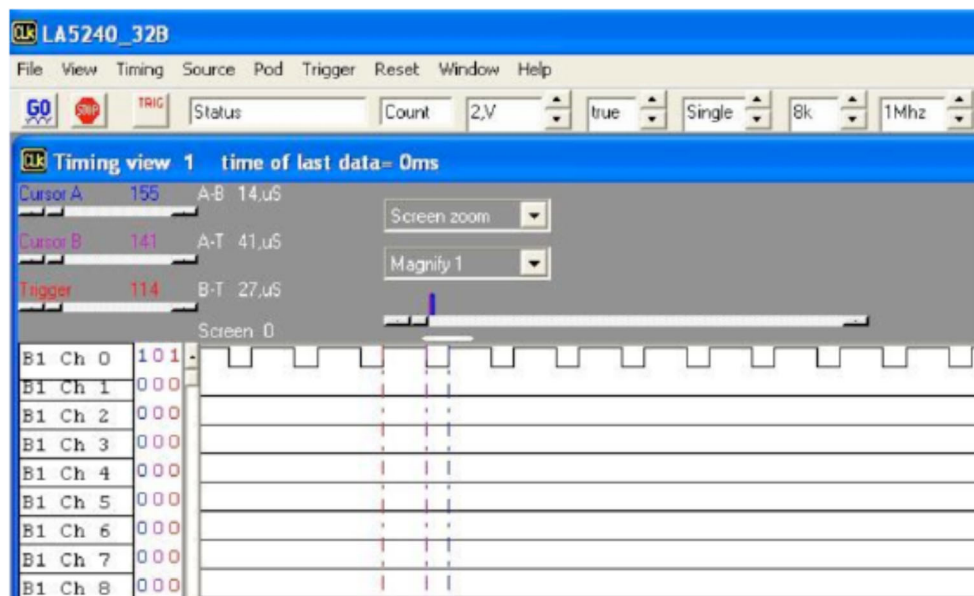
CLK LA5240_32B

File View Timing Source Pod Trigger Reset Window Help

GO STOP TRIG Status Count 2,V true Single 8k 1Mhz

CLK Timing view 1 time of last data= 0ms

Cursor A 155 A-B 14,uS

Cursor B 141 A-T 41,uS

Trigger 114 B-T 27,uS

Screen 0

Screen zoom

Magnify 1

| | |
|---|---|
| B1 Ch 0 | 101 |
| B1 Ch 1 | 000 |
| B1 Ch 2 | 000 |
| B1 Ch 3 | 000 |
| B1 Ch 4 | 000 |
| B1 Ch 5 | 000 |
| B1 Ch 6 | 000 |
| B1 Ch 7 | 000 |
| B1 Ch 8 | 000 |